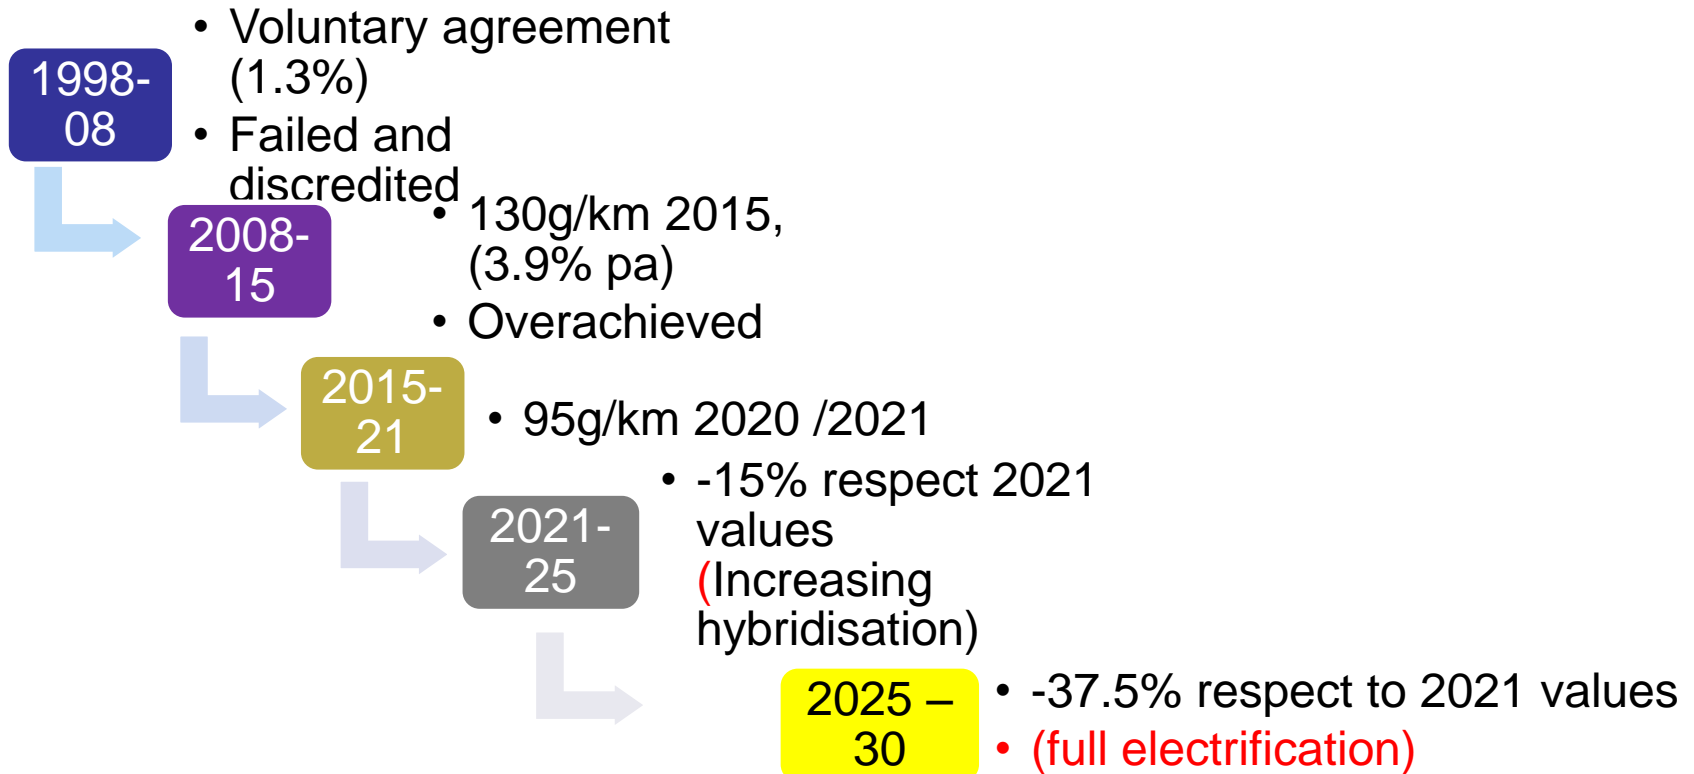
1998-08

• Voluntary agreement (1.3%)
• Failed and discredited

2008-15

• 130g/km 2015, (3.9% pa)
• Overachieved

2015-21

• 95g/km 2020 /2021

2021-25

• -15% respect 2021 values (Increasing hybridisation)

2025 – 30

• -37.5% respect to 2021 values
• (full electrification)